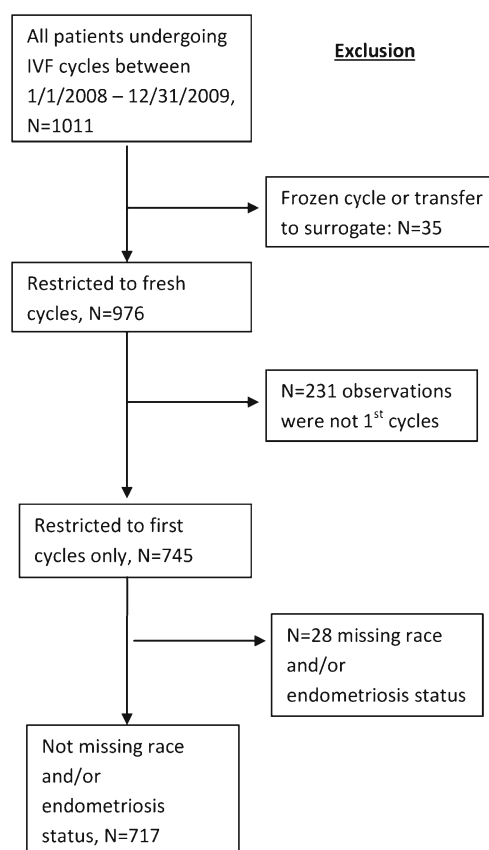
All patients undergoing IVF cycles between 1/1/2008 – 12/31/2009, N=1011

Exclusion

Frozen cycle or transfer to surrogate: N=35

Restricted to fresh cycles, N=976

N=231 observations were not 1$^{st}$ cycles

Restricted to first cycles only, N=745

N=28 missing race and/or endometriosis status

Not missing race and/or endometriosis status, N=717